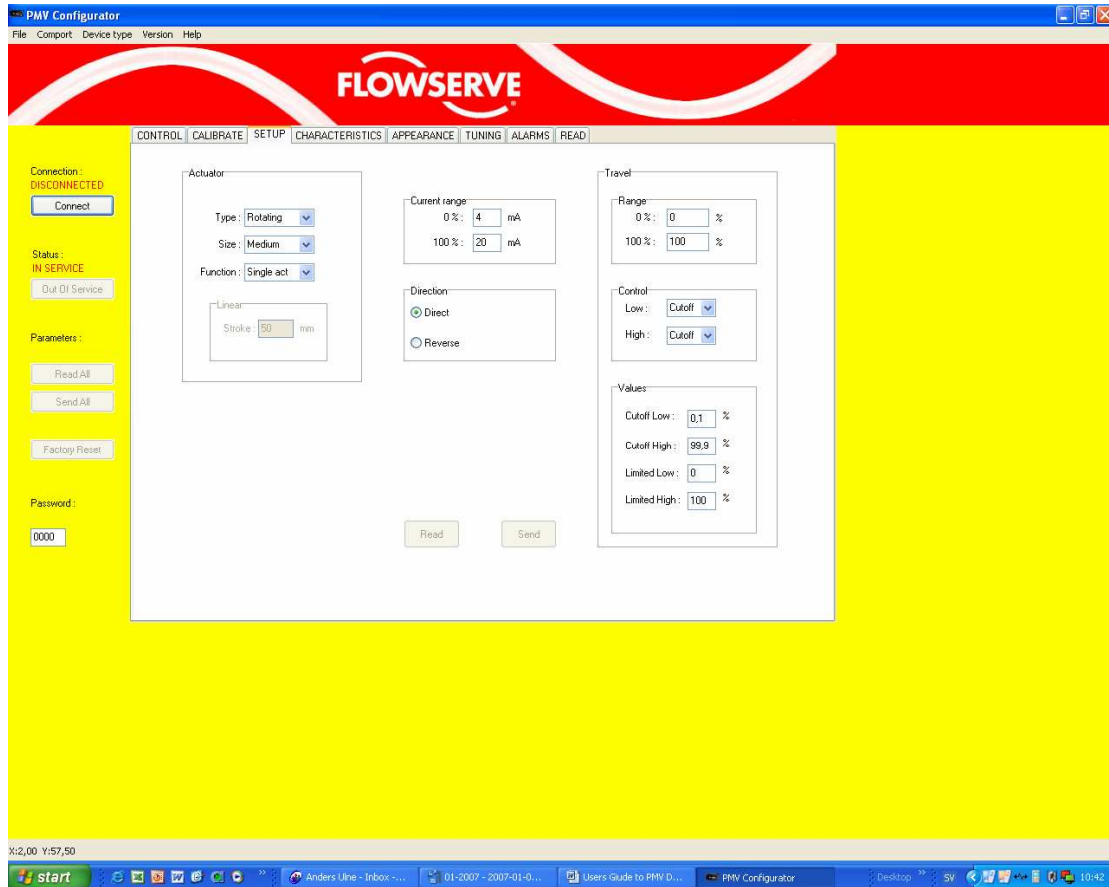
PMV Configurator

File Comport Device type Version Help

FLOWSERVE

CONTROL CALIBRATE SETUP CHARACTERISTICS APPEARANCE TUNING ALARMS READ

Connection :
DISCONNECTED

Connect

Status :
IN SERVICE

Out Of Service

Parameters :

Read All

Send All

Factory Reset

Password :

0000

Actuator

Type : Rotating

Size : Medium

Function : Single act

Linear

Stroke : 50 mm

Current range

0 % : 4 mA

100 % : 20 mA

Direction

Direct

Reverse

Read

Send

Travel

Range

0 % : 0 %

100 % : 100 %

Control

Low : Cutoff

High : Cutoff

Values

Cutoff Low : 0,1 %

Cutoff High : 99,9 %

Limited Low : 0 %

Limited High : 100 %

X:2,00 Y:57,50

start

Anders Ulne - Inbox -...

01-2007 - 2007-01-0...

Users Guide to PMV D...

PMV Configurator

Desktop

SV

10:42